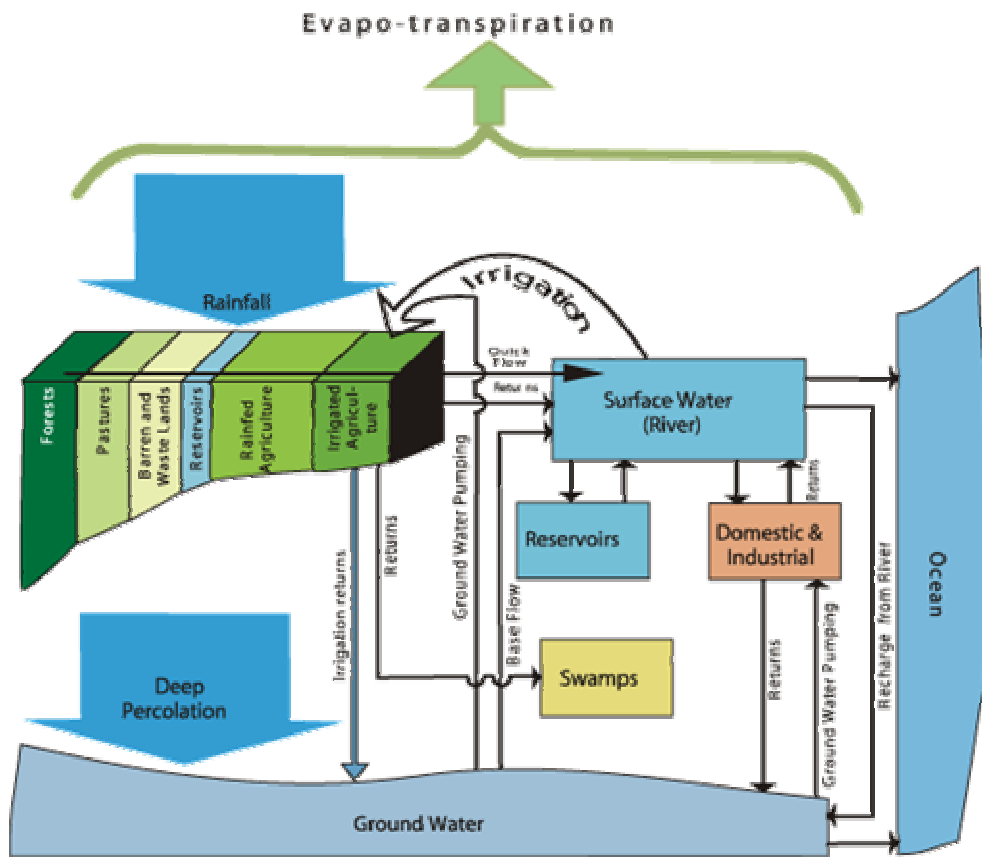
Evapo-transpiration

Rainfall

Irrigation

Forests

Pastures

Barren and Waste Lands

Reservoirs

Rainfed Agriculture

Irrigated Agriculture

Quick Flow

Returns

Surface Water (River)

Ground Water Pumping

Returns

Irrigation returns

Reservoirs

Returns

Domestic & Industrial

Base Flow

Swamps

Returns

Ground Water Pumping

Recharge from River

Ocean

Deep Percolation

Ground Water